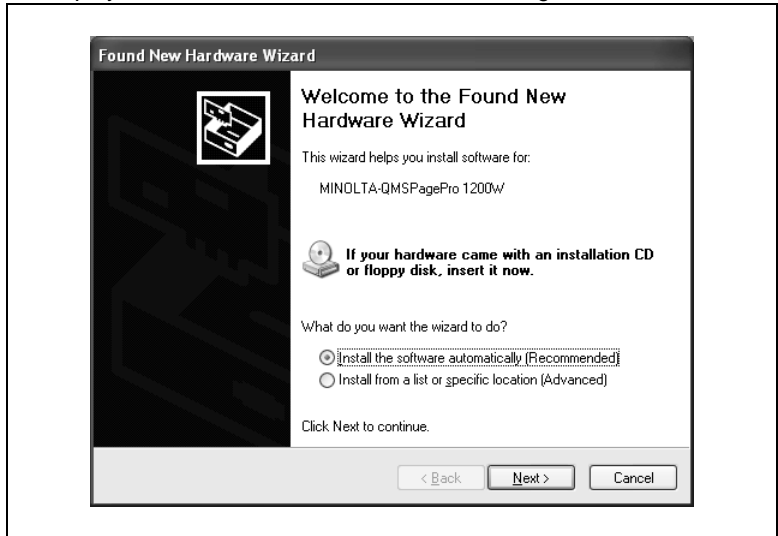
Found New Hardware Wizard

Welcome to the Found New Hardware Wizard

This wizard helps you install software for:

MINOLTA-QMSPagePro 1200W

If your hardware came with an installation CD or floppy disk, insert it now.

What do you want the wizard to do?

Install the software automatically (Recommended)

Install from a list or specific location (Advanced)

Click Next to continue.

< Back | Next > | Cancel